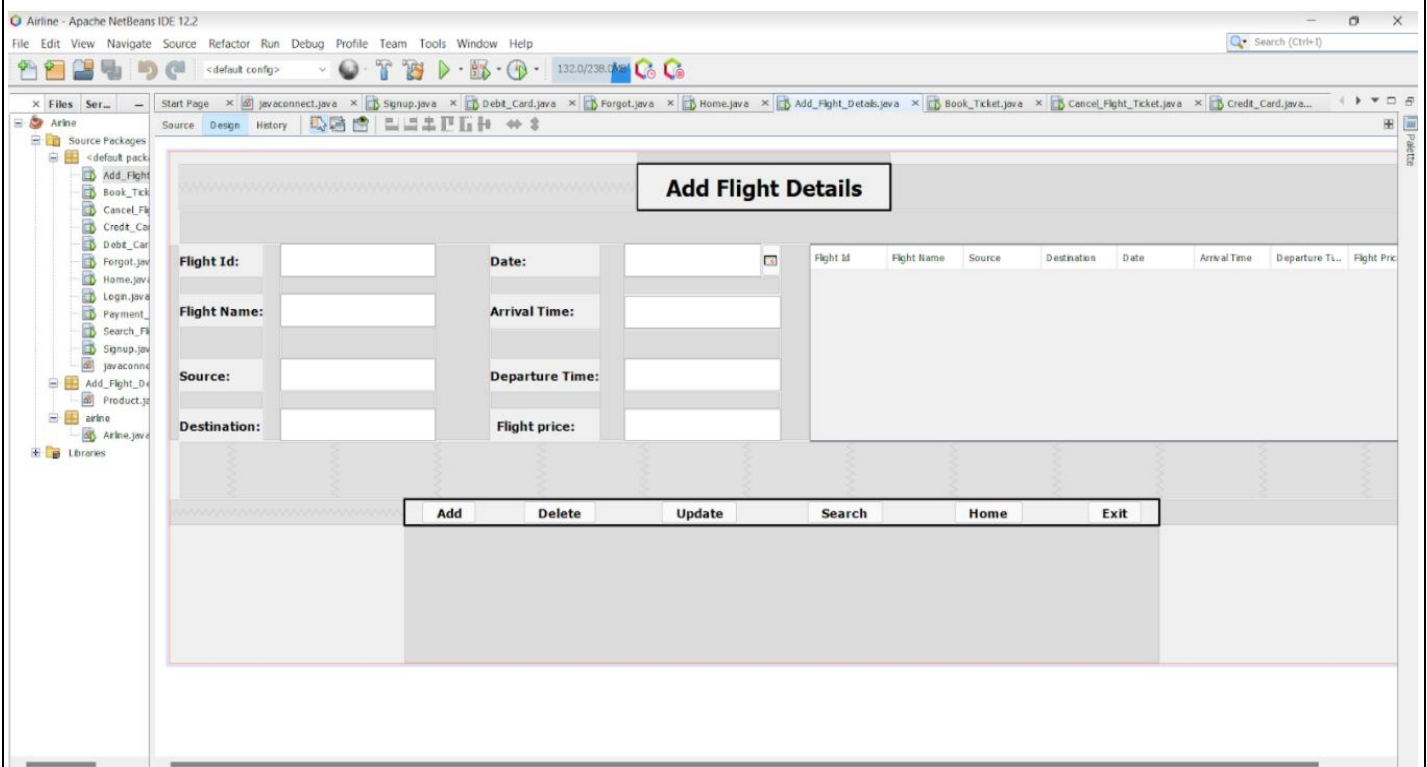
Airline - Apache NetBeans IDE 12.2

File Edit View Navigate Source Refactor Run Debug Profile Team Tools Window Help

Search (Ctrl+I)

<default config>

132.0/238.0MB

Files Ser...

Start Page javaconnect.java Signup.java Debit_Card.java Forgot.java Home.java Add_Flight_Details.java Book_Ticket.java Cancel_Flight_Ticket.java Credit_Card.java...

Source Design History

Palette

Airline
Source Packages
<default pack
Add_Flight
Book_Tick
Cancel_Fl
Credit_Ca
Debit_Car
Forgot.jav
Home.jav
Login.java
Payment_
Search_Fl
Signup.jav
javaconne
Add_Flight_De
Product.ja
airline
Airline.java
Libraries

Add Flight Details

Flight Id:

Date:

Flight Name:

Arrival Time:

Source:

Departure Time:

Destination:

Flight price:

| Flight Id | Flight Name | Source | Destination | Date | Arrival Time | Departure Ti... | Flight Pric |
|---|---|---|---|---|---|---|---|

Add Delete Update Search Home Exit